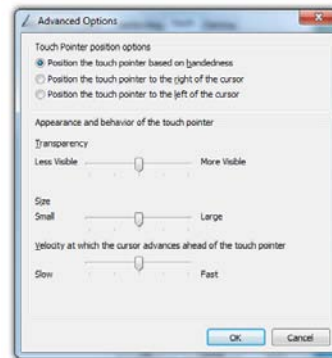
Advanced Options

Touch Pointer position options
Position the touch pointer based on handedness
Position the touch pointer to the right of the cursor
Position the touch pointer to the left of the cursor

Appearance and behavior of the touch pointer
Transparency
Less Visible More Visible

Size
Small Large

Velocity at which the cursor advances ahead of the touch pointer
Slow Fast

OK Cancel